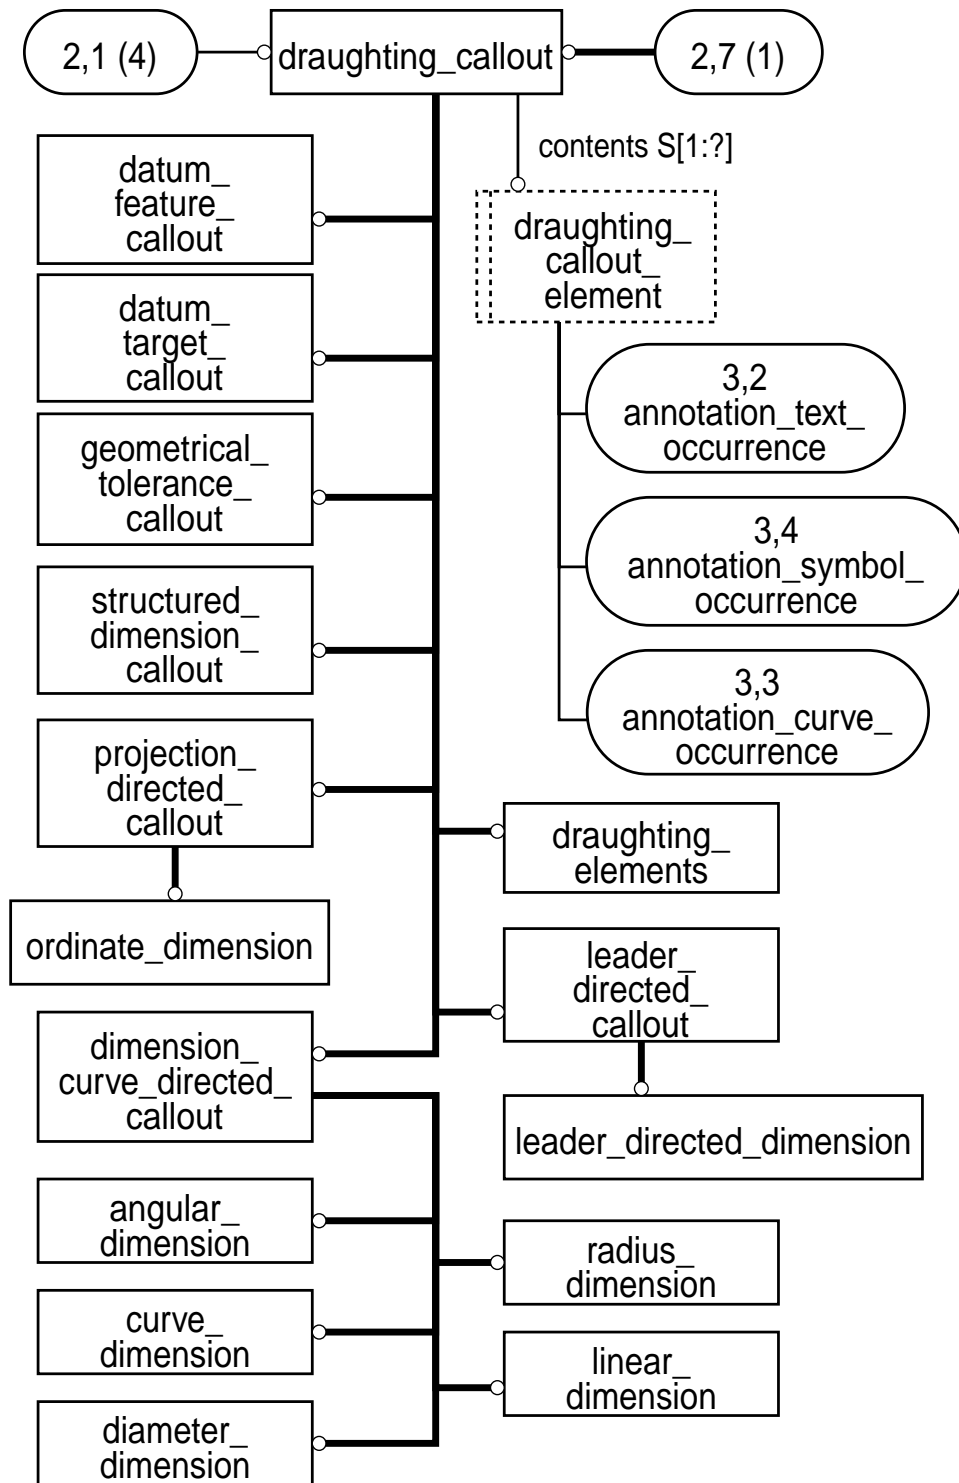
2,1 (4)

draughting_callout

2,7 (1)

contents S[1:?]

datum_ feature_ callout

draughting_ callout_ element

datum_ target_ callout

3,2 annotation_text_ occurrence

geometrical_ tolerance_ callout

3,4 annotation_symbol_ occurrence

structured_ dimension_ callout

3,3 annotation_curve_ occurrence

projection_ directed_ callout

draughting_ elements

ordinate_dimension

leader_ directed_ callout

dimension_ curve_directed_ callout

leader_directed_dimension

angular_ dimension

radius_ dimension

curve_ dimension

linear_ dimension

diameter_ dimension